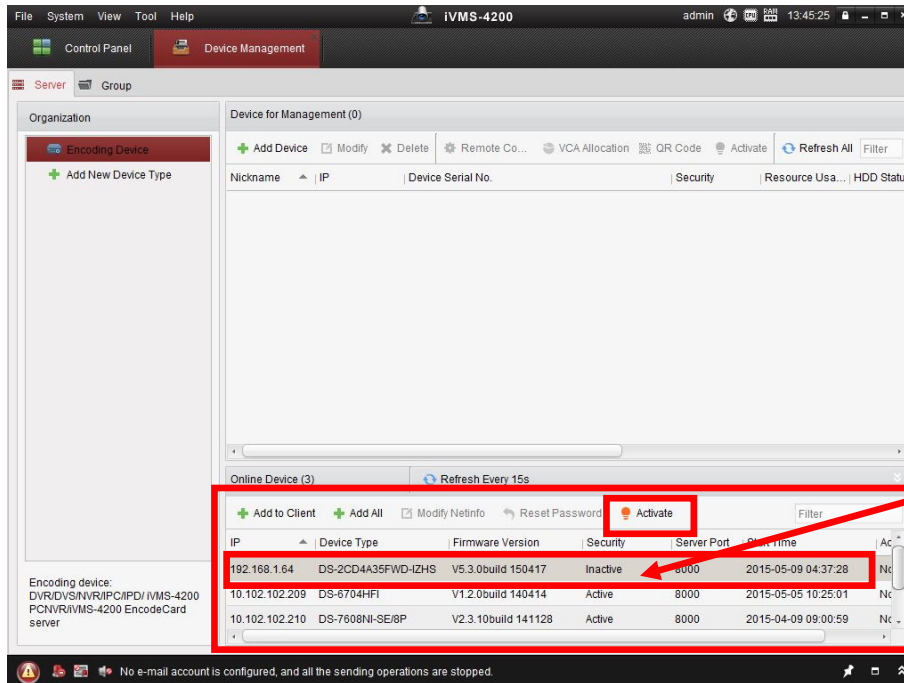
File System View Tool Help

iVMS-4200

admin 13:45:25

Control Panel

Device Management

Server Group

Organization

Encoding Device

Add New Device Type

Encoding device: DVR/DVS/NVR/IPC/IPD/ iVMS-4200 PCNVR/iVMS-4200 EncodeCard server

Device for Management (0)

Add Device Modify Delete Remote Co... VCA Allocation QR Code Activate Refresh All Filter

| Nickname | IP | Device Serial No. | Security | Resource Usa... | HDD Statu |
|---|---|---|---|---|---|

Online Device (3) Refresh Every 15s

Add to Client Add All Modify Netinfo Reset Password Activate Filter

| IP | Device Type | Firmware Version | Security | Server Port | Start Time | Ac |
|---|---|---|---|---|---|---|
| 192.168.1.64 | DS-2CD4A35FWD-IZHS | V5.3.0build 150417 | Inactive | 8000 | 2015-05-09 04:37:28 | No |
| 10.102.102.209 | DS-6704HFI | V1.2.0build 140414 | Active | 8000 | 2015-05-05 10:25:01 | No |
| 10.102.102.210 | DS-7608NI-SE/8P | V2.3.10build 141128 | Active | 8000 | 2015-04-09 09:00:59 | No |

No e-mail account is configured, and all the sending operations are stopped.